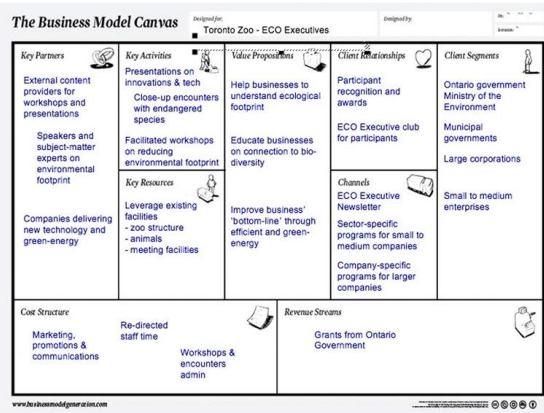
The Business Model Canvas

Designed for:
Toronto Zoo - ECO Executives

Designed by:

On:
Iteration:

Key Partners

External content providers for workshops and presentations

Speakers and subject-matter experts on environmental footprint

Companies delivering new technology and green-energy

Key Activities

Presentations on innovations & tech

Close-up encounters with endangered species

Facilitated workshops on reducing environmental footprint

Key Resources

Leverage existing facilities
- zoo structure
- animals
- meeting facilities

Value Propositions

Help businesses to understand ecological footprint

Educate businesses on connection to bio-diversity

Improve business' 'bottom-line' through efficient and green-energy

Client Relationships

Participant recognition and awards

ECO Executive club for participants

Channels

ECO Executive Newsletter

Sector-specific programs for small to medium companies

Company-specific programs for larger companies

Client Segments

Ontario government Ministry of the Environment

Municipal governments

Large corporations

Small to medium enterprises

Cost Structure

Marketing, promotions & communications

Re-directed staff time

Workshops & encounters admin

Revenue Streams

Grants from Ontario Government

www.businessmodelgeneration.com

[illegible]